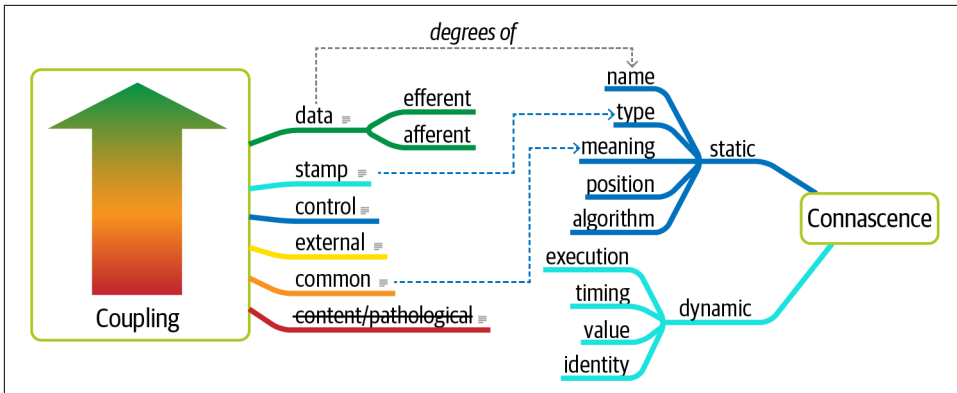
degrees of

Coupling

data

efferent

afferent

stamp

control

external

common

~~content/pathological~~

name

type

meaning

position

algorithm

static

execution

timing

value

identity

dynamic

Connascence